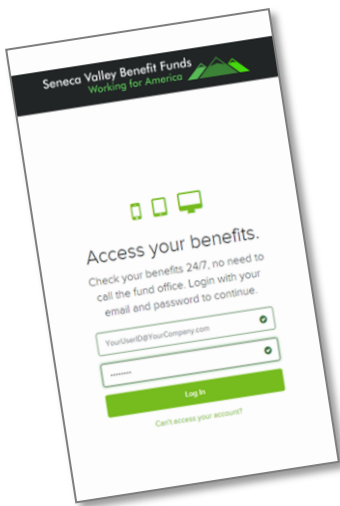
Seneca Valley Benefit Funds
Working for America

Access your benefits.

Check your benefits 24/7, no need to call the fund office. Login with your email and password to continue.

YourUserID@YourCompany.com

••••••••

Log In

Can't access your account?